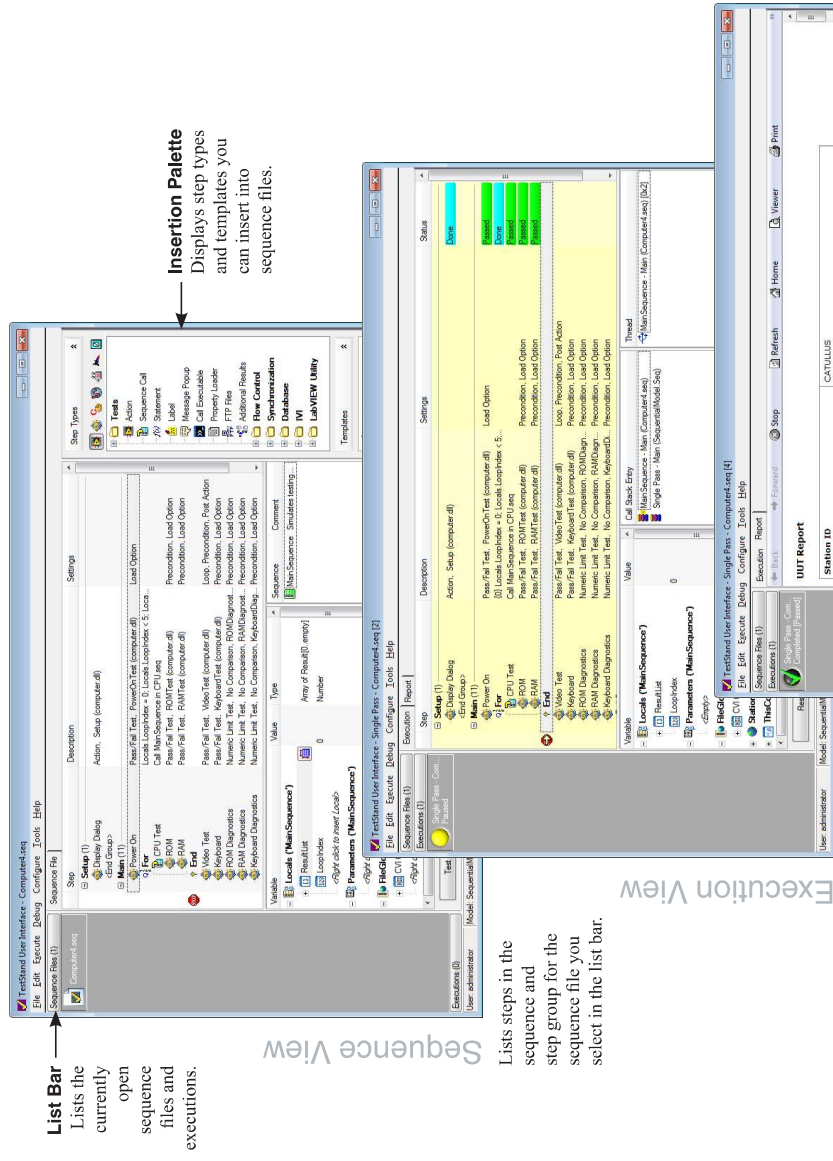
List Bar
Lists the currently open sequence files and executions.

Sequence View

Lists steps in the sequence and step group for the sequence file you select in the list bar.

Insertion Palette
Displays step types and templates you can insert into sequence files.

Execution View

TestStand User Interface - Computer4.seq
File Edit Execute Debug Configure Tools Help
Sequence Files (1)
Computer4.seq
Executions (0)
User: administrator
Model: SequentialM

Sequence File
| Step | Description | Settings |
|---|---|---|
| Setup (1) | | |
| Display Dialog | Action, Setup (computer.dll) | Load Option |
| <End Group> | | |
| Main (11) | | |
| Power On | Pass/Fail Test, PowerOnTest (computer.dll) | |
| For | Locals.LoopIndex = 0; Locals.LoopIndex < 5; Loca... | |
| CPU Test | Call MainSequence in CPU.seq | |
| ROM | Pass/Fail Test, ROMTest (computer.dll) | Precondition, Load Option |
| RAM | Pass/Fail Test, RAMTest (computer.dll) | Precondition, Load Option |
| End | | |
| Video Test | Pass/Fail Test, VideoTest (computer.dll) | Loop, Precondition, Post Action |
| Keyboard | Pass/Fail Test, KeyboardTest (computer.dll) | Precondition, Load Option |
| ROM Diagnostics | Numeric Limit Test, No Comparison, ROMDiagnost... | Precondition, Load Option |
| RAM Diagnostics | Numeric Limit Test, No Comparison, RAMDiagnost... | Precondition, Load Option |
| Keyboard Diagnostics | Numeric Limit Test, No Comparison, KeyboardDiag... | Precondition, Load Option |

| Variable | Value | Type |
|---|---|---|
| Locals ('MainSequence') | | |
| ResultList | | Array of Result[0..empty] |
| LoopIndex | 0 | Number |
| <Right click to insert Local> | | |
| Parameters ('MainSequence') | | |

| Sequence | Comment |
|---|---|
| MainSequence | Simulates testing |

Step Types
Tests
Action
Sequence Call
Statement
Label
Message Popup
Call Executable
Property Loader
FTP Files
Additional Results
Flow Control
Synchronization
Database
IVI
LabVIEW Utility
Templates

TestStand User Interface - Single Pass - Computer4.seq [2]
File Edit Execute Debug Configure Tools Help
Sequence Files (1)
Executions (1)
Single Pass - Com... Passed
Execution Report

| Step | Description | Settings | Status |
|---|---|---|---|
| Setup (1) | | | |
| Display Dialog | Action, Setup (computer.dll) | Load Option | Done |
| <End Group> | | | |
| Main (11) | | | |
| Power On | Pass/Fail Test, PowerOnTest (computer.dll) | | Passed |
| For | [0] Locals.LoopIndex = 0; Locals.LoopIndex < 5;... | | Done |
| CPU Test | Call MainSequence in CPU.seq | | Passed |
| ROM | Pass/Fail Test, ROMTest (computer.dll) | Precondition, Load Option | Passed |
| RAM | Pass/Fail Test, RAMTest (computer.dll) | Precondition, Load Option | Passed |
| End | | | |
| Video Test | Pass/Fail Test, VideoTest (computer.dll) | Loop, Precondition, Post Action | |
| Keyboard | Pass/Fail Test, KeyboardTest (computer.dll) | Precondition, Load Option | |
| ROM Diagnostics | Numeric Limit Test, No Comparison, ROMDiagn... | Precondition, Load Option | |
| RAM Diagnostics | Numeric Limit Test, No Comparison, RAMDiagn... | Precondition, Load Option | |
| Keyboard Diagnostics | Numeric Limit Test, No Comparison, KeyboardDi... | Precondition, Load Option | |

| Variable | Value |
|---|---|
| Locals ('MainSequence') | |
| ResultList | |
| LoopIndex | 0 |
| Parameters ('MainSequence') | |
| <Empty> | |

Call Stack Entry
MainSequence - Main (Computer4.seq)
Single Pass - Main (SequentialModel.Seq)
Thread
MainSequence - Main (Computer4.seq) (0x2)

TestStand User Interface - Single Pass - Computer4.seq [4]
File Edit Execute Debug Configure Tools Help
Sequence Files (1)
Executions (1)
Single Pass - Com... Completed [Passed]
Execution Report
Back Forward Stop Refresh Home Viewer Print
UUT Report
Station ID
CATULLUS